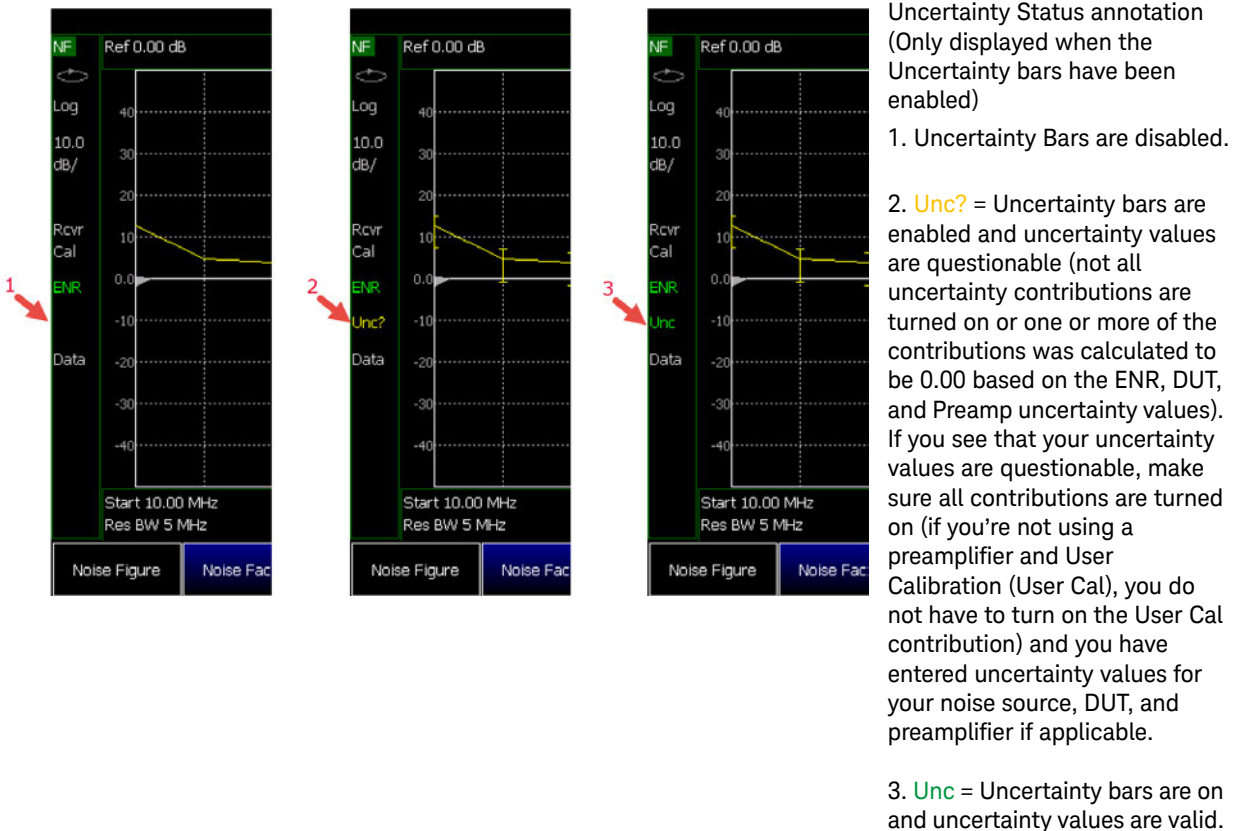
NF
Ref 0.00 dB
Log
10.0 dB/
Rcvr Cal
ENR
Data
40
30
20
10
0.0
-10
-20
-30
-40
Start 10.00 MHz
Res BW 5 MHz
Noise Figure
Noise Fac
1

NF
Ref 0.00 dB
Log
10.0 dB/
Rcvr Cal
ENR
Unc?
Data
40
30
20
10
0.0
-10
-20
-30
-40
Start 10.00 MHz
Res BW 5 MHz
Noise Figure
Noise Fac
2

NF
Ref 0.00 dB
Log
10.0 dB/
Rcvr Cal
ENR
Unc
Data
40
30
20
10
0.0
-10
-20
-30
-40
Start 10.00 MHz
Res BW 5 MHz
Noise Figure
Noise Fac
3

Uncertainty Status annotation (Only displayed when the Uncertainty bars have been enabled)

1. Uncertainty Bars are disabled.

2. Unc? = Uncertainty bars are enabled and uncertainty values are questionable (not all uncertainty contributions are turned on or one or more of the contributions was calculated to be 0.00 based on the ENR, DUT, and Preamp uncertainty values). If you see that your uncertainty values are questionable, make sure all contributions are turned on (if you're not using a preamplifier and User Calibration (User Cal), you do not have to turn on the User Cal contribution) and you have entered uncertainty values for your noise source, DUT, and preamplifier if applicable.

3. Unc = Uncertainty bars are on and uncertainty values are valid.